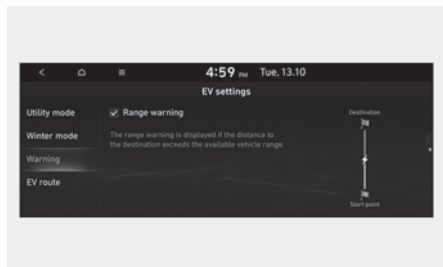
4:59 PM Tue, 13.10

EV settings

Utility mode

Winter mode

Warning

EV route

✔ Range warning

The range warning is displayed if the distance to the destination exceeds the available vehicle range.

Destination

Start point